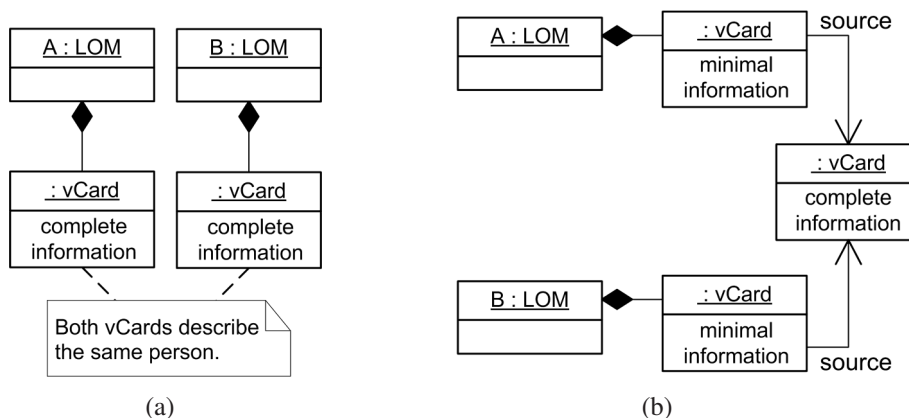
A : LOM

B : LOM

: vCard
complete information

: vCard
complete information

Both vCards describe the same person.

(a)

A : LOM

: vCard
minimal information

source

: vCard
complete information

B : LOM

: vCard
minimal information

source

(b)